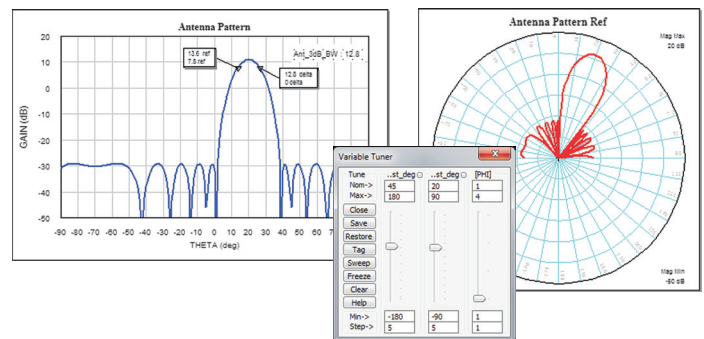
Antenna Pattern

20
10
0
-10
-20
-30
-40
-50

GAIN (dB)

13.6 ref
7.8 ref

Ant_3dB_BW : 12.8

12.8 delta
0 delta

-90 -80 -70 -60 -50 -40 -30 -20 -10 0 10 20 30 40 50 60 7

THETA (deg)

Antenna Pattern Ref

Mag Max
20 dB

Mag Min
-60 dB

Variable Tuner

Tune
Nom->
Max->

..st_deg
45
180

..st_deg
20
90

[PHI]
1
4

Close
Save
Restore
Tag
Sweep
Freeze
Clear
Help

Min->
Step->

-180
5

-90
5

1
1